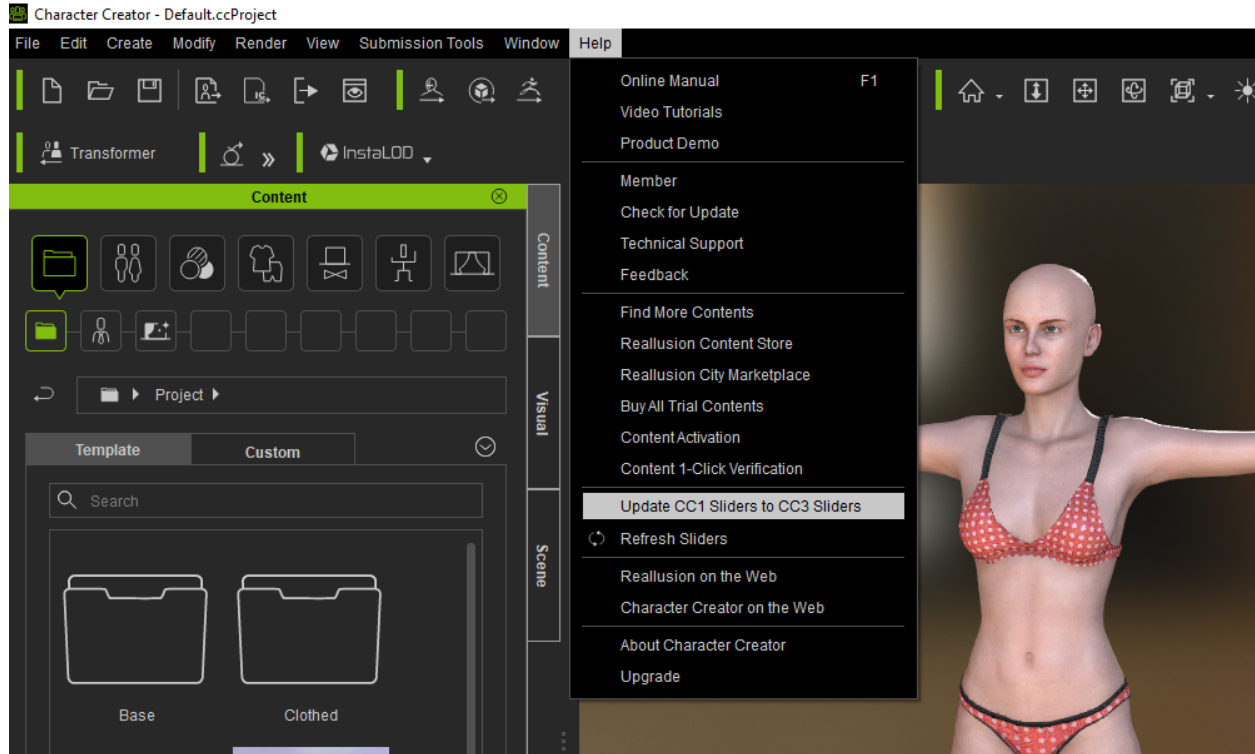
Character Creator - Default.ccProject

File Edit Create Modify Render View Submission Tools Window Help

Transformer
InstaLOD

Content

Content
Visual
Scene

Project

Template Custom

Search

Base
Clothed

Online Manual F1
Video Tutorials
Product Demo
Member
Check for Update
Technical Support
Feedback
Find More Contents
Reallusion Content Store
Reallusion City Marketplace
Buy All Trial Contents
Content Activation
Content 1-Click Verification
Update CC1 Sliders to CC3 Sliders
Refresh Sliders
Reallusion on the Web
Character Creator on the Web
About Character Creator
Upgrade